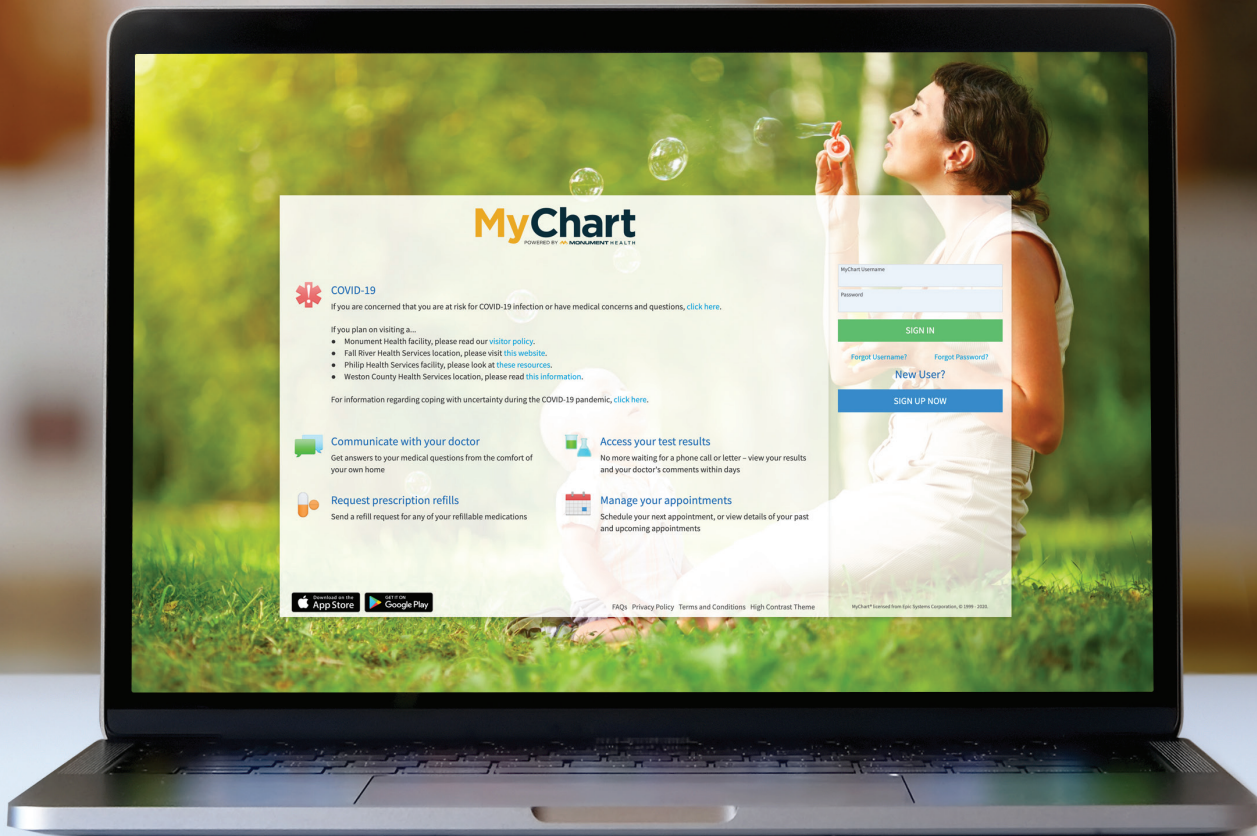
MyChart
POWERED BY MONUMENT HEALTH

COVID-19
If you are concerned that you are at risk for COVID-19 infection or have medical concerns and questions, click here.

If you plan on visiting a...
- Monument Health facility, please read our visitor policy.
- Fall River Health Services location, please visit this website.
- Philip Health Services facility, please look at these resources.
- Weston County Health Services location, please read this information.

For information regarding coping with uncertainty during the COVID-19 pandemic, click here.

Communicate with your doctor
Get answers to your medical questions from the comfort of your own home

Access your test results
No more waiting for a phone call or letter – view your results and your doctor's comments within days

Request prescription refills
Send a refill request for any of your refillable medications

Manage your appointments
Schedule your next appointment, or view details of your past and upcoming appointments

MyChart Username
Password
SIGN IN
Forgot Username? Forgot Password?
New User?
SIGN UP NOW

Download on the App Store
GET IT ON Google Play

FAQs Privacy Policy Terms and Conditions High Contrast Theme

MyChart® licensed from Epic Systems Corporation, © 1999 - 2020.